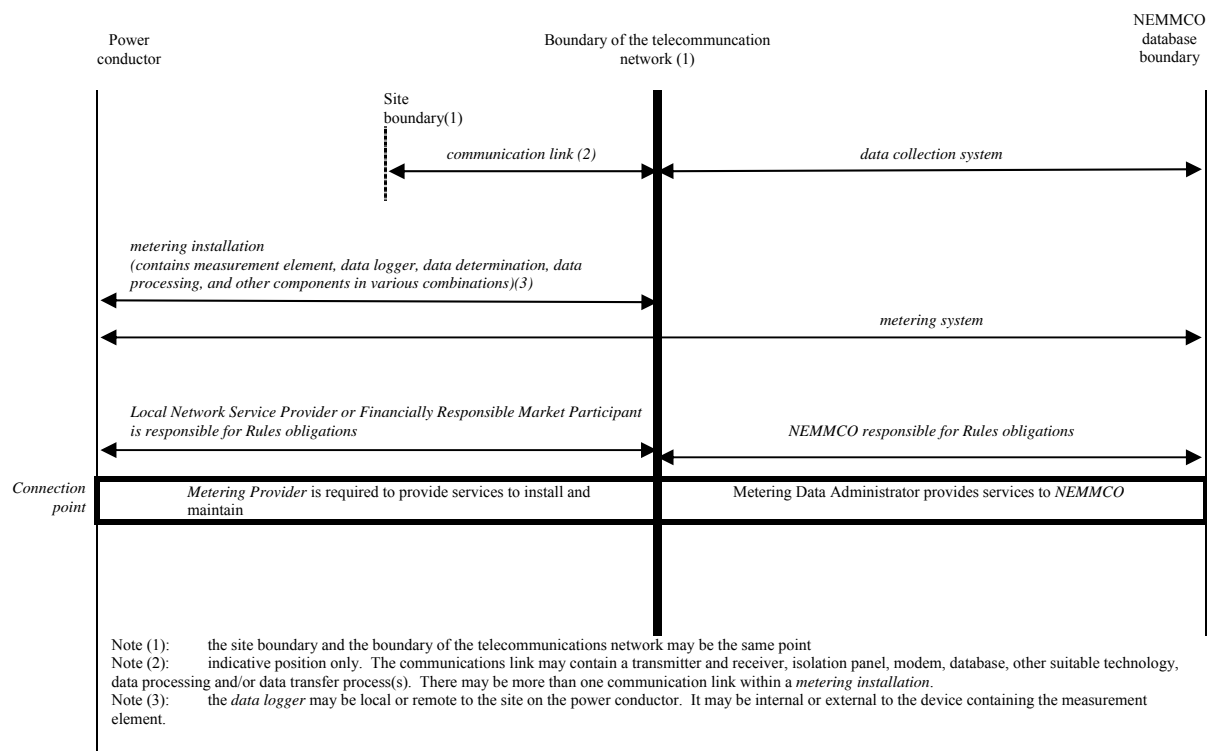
Power conductor

Boundary of the telecommuncation network (1)

NEMMCO database boundary

Site boundary(1)

communication link (2)

data collection system

metering installation (contains measurement element, data logger, data determination, data processing, and other components in various combinations)(3)

metering system

Local Network Service Provider or Financially Responsible Market Participant is responsible for Rules obligations

NEMMCO responsible for Rules obligations

Connection point

Metering Provider is required to provide services to install and maintain

Metering Data Administrator provides services to NEMMCO

Note (1): the site boundary and the boundary of the telecommunications network may be the same point
Note (2): indicative position only. The communications link may contain a transmitter and receiver, isolation panel, modem, database, other suitable technology, data processing and/or data transfer process(s). There may be more than one communication link within a metering installation.
Note (3): the data logger may be local or remote to the site on the power conductor. It may be internal or external to the device containing the measurement element.